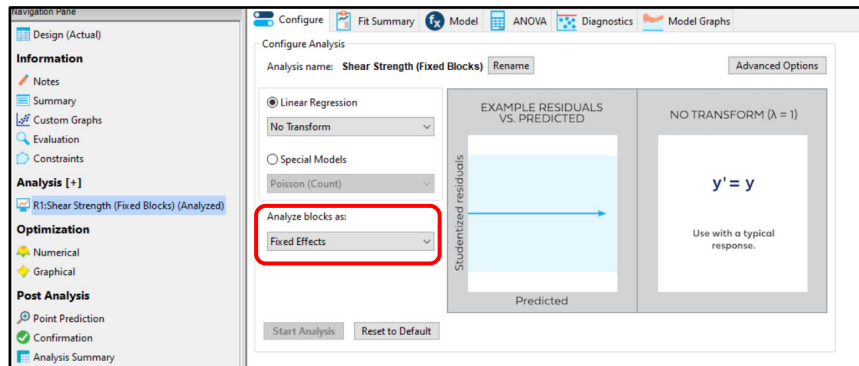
Navigation Pane
Design (Actual)
Information
Notes
Summary
Custom Graphs
Evaluation
Constraints
Analysis [+]
R1:Shear Strength (Fixed Blocks) (Analyzed)
Optimization
Numerical
Graphical
Post Analysis
Point Prediction
Confirmation
Analysis Summary

Configure | Fit Summary | Model | ANOVA | Diagnostics | Model Graphs

Configure Analysis
Analysis name: Shear Strength (Fixed Blocks) Rename
Advanced Options

Linear Regression
No Transform
Special Models
Poisson (Count)

Analyze blocks as:
Fixed Effects

EXAMPLE RESIDUALS VS. PREDICTED
Studentized residuals
Predicted

NO TRANSFORM (λ = 1)
y' = y
Use with a typical response.

Start Analysis | Reset to Default